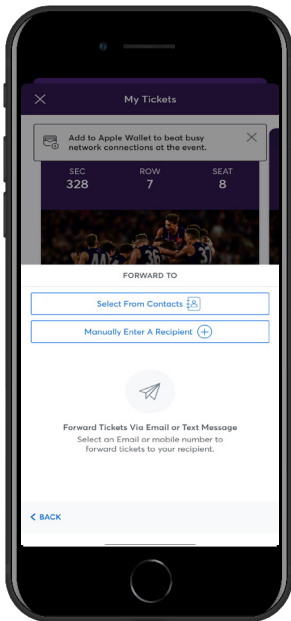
My Tickets

Add to Apple Wallet to beat busy network connections at the event.

SEC
328

ROW
7

SEAT
8

FORWARD TO

Select From Contacts

Manually Enter A Recipient

Forward Tickets Via Email or Text Message
Select an Email or mobile number to forward tickets to your recipient.

< BACK